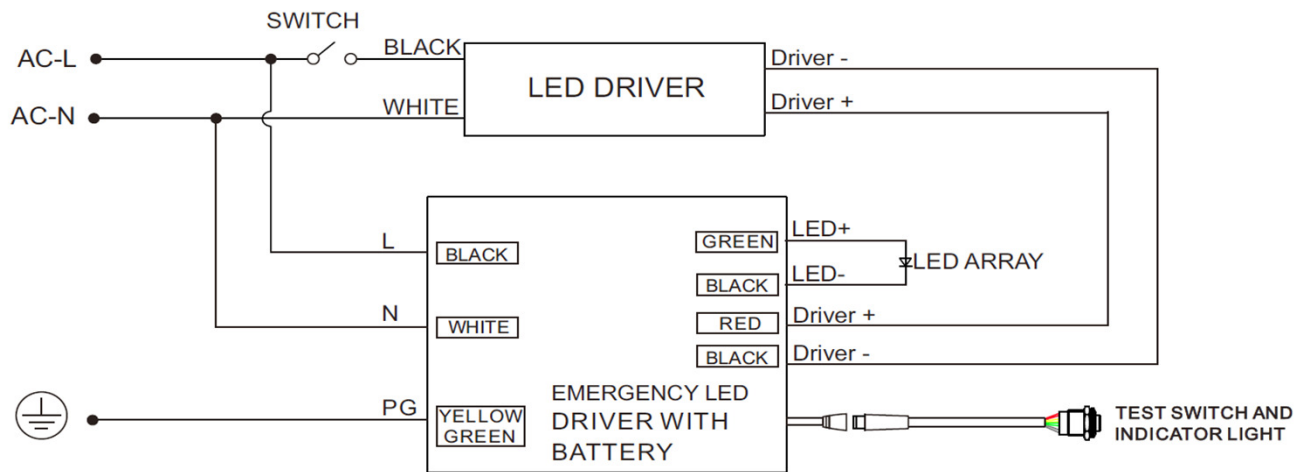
SWITCH
AC-L
AC-N
BLACK
WHITE
LED DRIVER
Driver -
Driver +

L
N
PG
BLACK
WHITE
YELLOW GREEN
GREEN
BLACK
RED
BLACK
LED+
LED-
LED ARRAY
Driver +
Driver -
EMERGENCY LED DRIVER WITH BATTERY
TEST SWITCH AND INDICATOR LIGHT